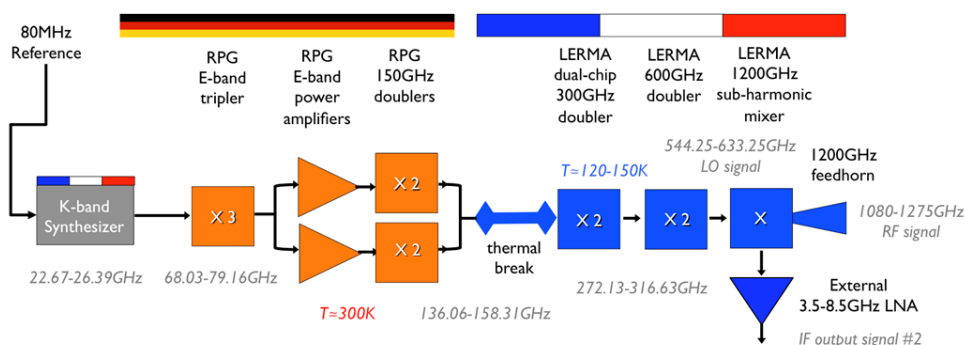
80MHz Reference

RPG E-band tripler

RPG E-band power amplifiers

RPG 150GHz doublers

LERMA dual-chip 300GHz doubler

LERMA 600GHz doubler

LERMA 1200GHz sub-harmonic mixer

544.25-633.25GHz LO signal

1200GHz feedhorn

T≈120-150K

K-band Synthesizer

X 3

X 2

X 2

thermal break

X 2

X 2

X

1080-1275GHz RF signal

22.67-26.39GHz

68.03-79.16GHz

272.13-316.63GHz

External 3.5-8.5GHz LNA

T≈300K

136.06-158.31GHz

IF output signal #2